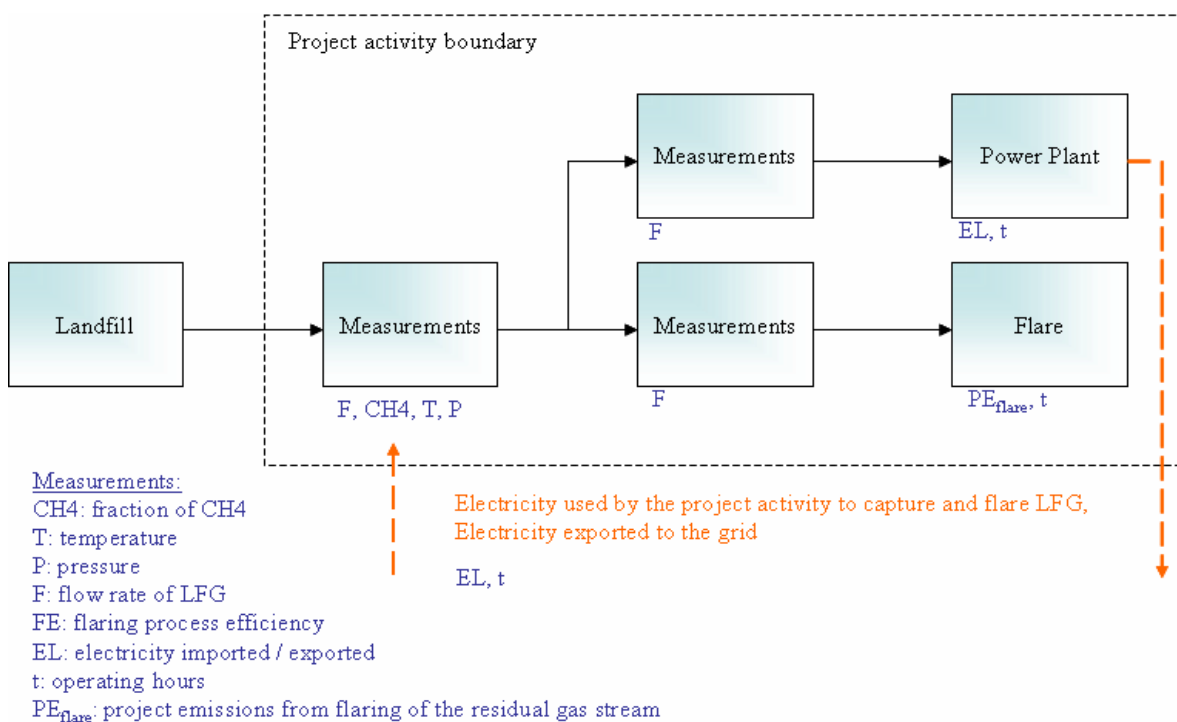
Project activity boundary

Measurements

Power Plant

F

EL, t

Landfill

Measurements

Measurements

Flare

F, CH4, T, P

F

$PE_{flare}$, t

Measurements:
CH4: fraction of CH4
T: temperature
P: pressure
F: flow rate of LFG
FE: flaring process efficiency
EL: electricity imported / exported
t: operating hours
$PE_{flare}$: project emissions from flaring of the residual gas stream

Electricity used by the project activity to capture and flare LFG, Electricity exported to the grid

EL, t